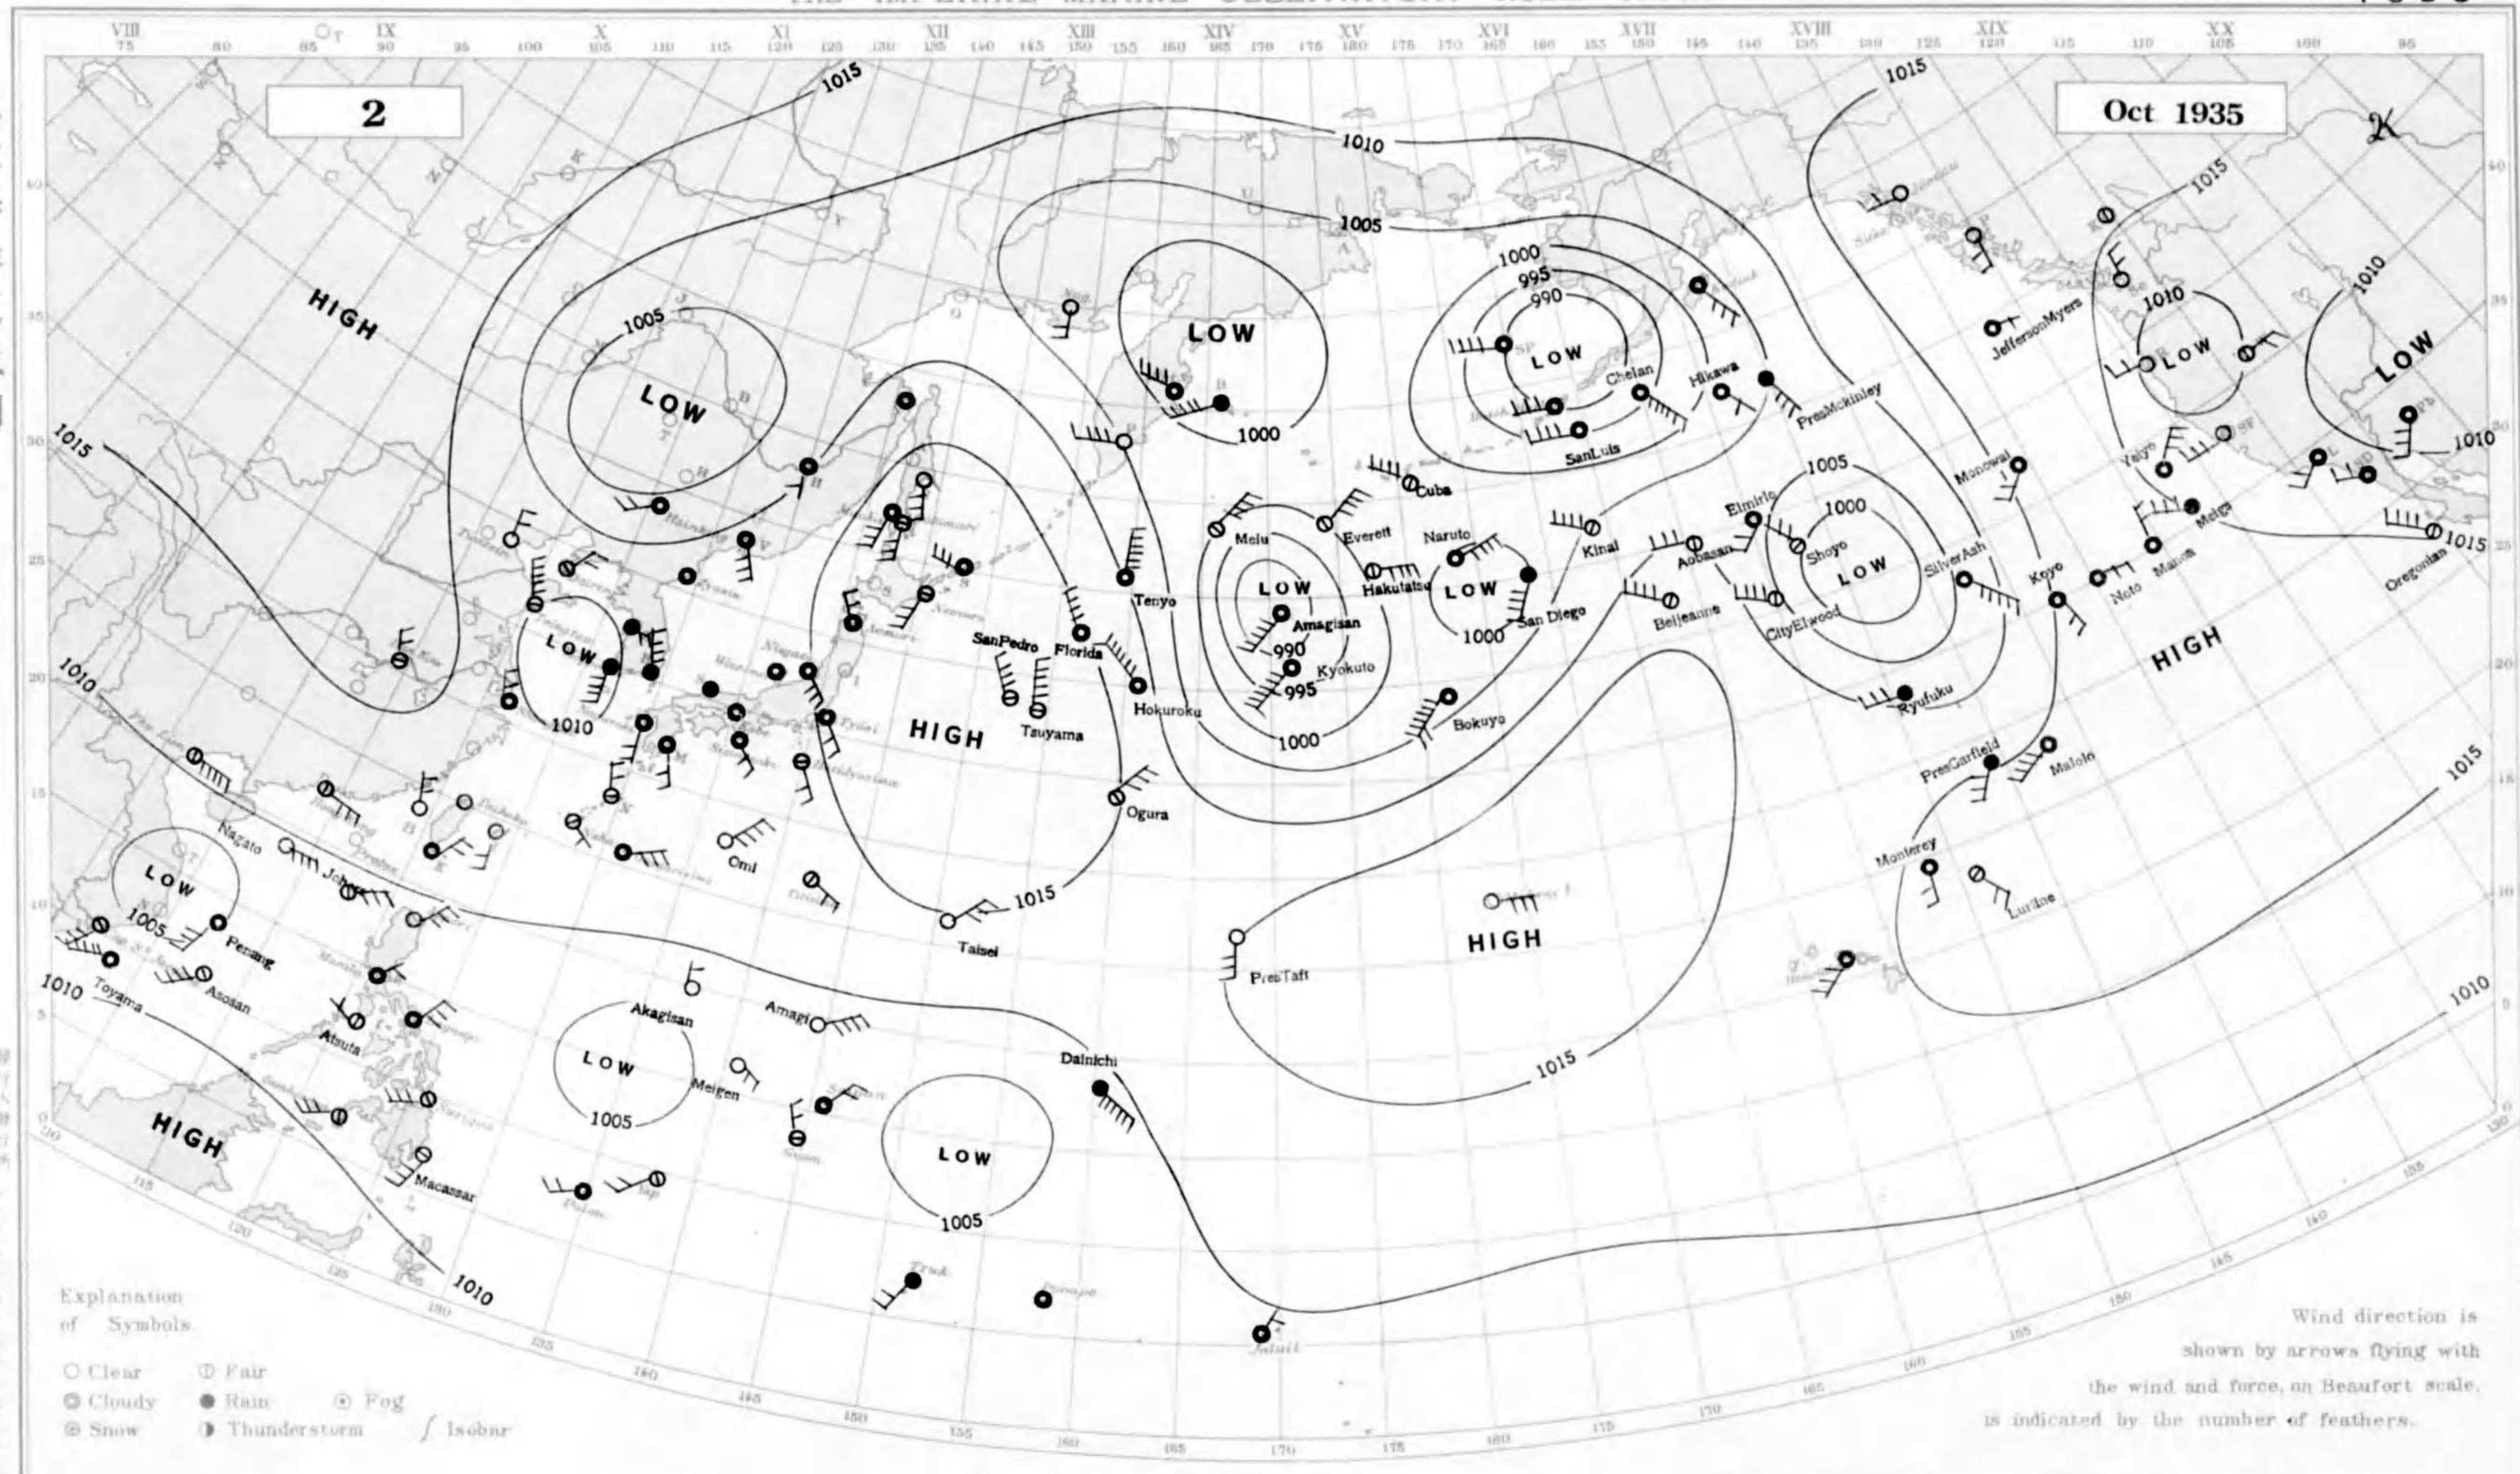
2

Oct 1935

VIII IX X XI XII XIII XIV XV XVI XVII XVIII XIX XX

HIGH
LOW
LOW
LOW
LOW
LOW
LOW
LOW
LOW
LOW
LOW
LOW
HIGH
HIGH
HIGH
HIGH

1015
1010
1005
1000
995
990

Nagato
Johore
Penang
Toyama
Asosan
Atsuta
Macassar
Akagisan
Meigen
Amagi
Dainichi
Taisei
Omi
Ogura
Tsuyama
SanPedro
Florida
Hokuroku
Tenyo
Melu
Everett
Amagisan
Kyokuto
Hakutatsu
Cuba
Naruto
San Diego
Bokuyo
PresTaft
Kinai
SanLuis
Chelan
Hikawa
PresMckinley
Aobasan
Belljeanne
Elmirle
Shoyo
CityElwood
Ryufuku
SilverAsh
Monowai
JeffersonMyers
Kenyo
Noto
Manoa
Meigs
Yeiyo
Oregonian
PresGarfield
Malolo
Monterey
Lurline

Explanation of Symbols
○ Clear
◎ Cloudy
⊗ Snow
⦶ Fair
● Rain
◑ Thunderstorm
⊙ Fog
∫ Isobar

Wind direction is shown by arrows flying with the wind and force, on Beaufort scale, is indicated by the number of feathers.